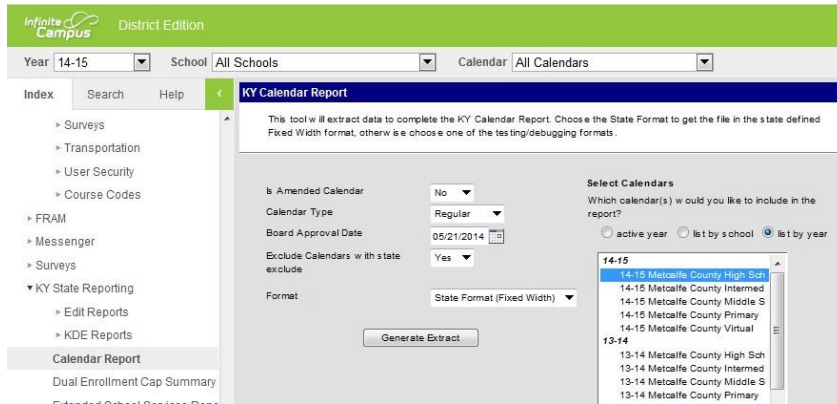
Infinite Campus District Edition

Year 14-15 School All Schools Calendar All Calendars

Index Search Help

▸ Surveys
▸ Transportation
▸ User Security
▸ Course Codes
▸ FRAM
▸ Messenger
▸ Surveys
▾ KY State Reporting
▸ Edit Reports
▸ KDE Reports
Calendar Report
Dual Enrollment Cap Summary
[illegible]

KY Calendar Report

This tool will extract data to complete the KY Calendar Report. Choose the State Format to get the file in the state defined Fixed Width format, otherwise choose one of the testing/debugging formats.

Is Amended Calendar No
Calendar Type Regular
Board Approval Date 05/21/2014
Exclude Calendars with state exclude Yes
Format State Format (Fixed Width)

Generate Extract

Select Calendars
Which calendar(s) would you like to include in the report?
active year list by school list by year

14-15
14-15 Metcalfe County High Sch
14-15 Metcalfe County Intermed
14-15 Metcalfe County Middle S
14-15 Metcalfe County Primary
14-15 Metcalfe County Virtual
13-14
13-14 Metcalfe County High Sch
13-14 Metcalfe County Intermed
13-14 Metcalfe County Middle S
13-14 Metcalfe County Primary